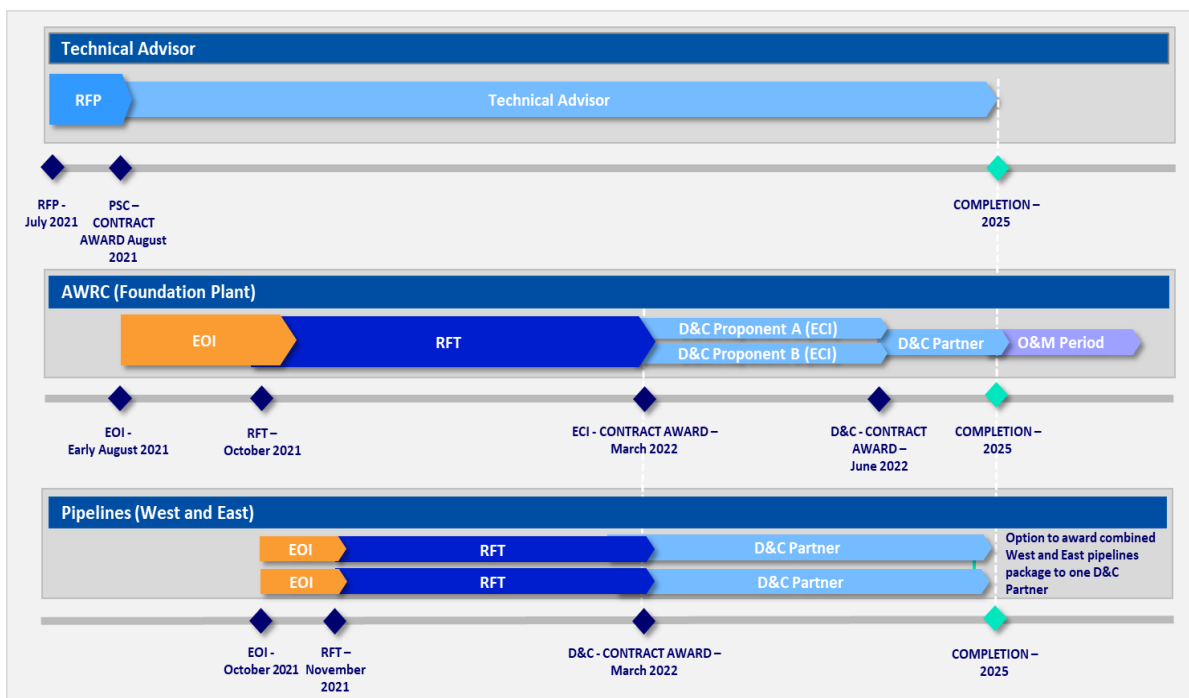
Technical Advisor

RFP

Technical Advisor

RFP - July 2021

PSC – CONTRACT AWARD August 2021

COMPLETION – 2025

AWRC (Foundation Plant)

EOI

RFT

D&C Proponent A (ECI)

D&C Proponent B (ECI)

D&C Partner

O&M Period

EOI - Early August 2021

RFT – October 2021

ECI - CONTRACT AWARD – March 2022

D&C - CONTRACT AWARD – June 2022

COMPLETION – 2025

Pipelines (West and East)

EOI

RFT

D&C Partner

EOI

RFT

D&C Partner

Option to award combined West and East pipelines package to one D&C Partner

EOI - October 2021

RFT – November 2021

D&C - CONTRACT AWARD – March 2022

COMPLETION – 2025